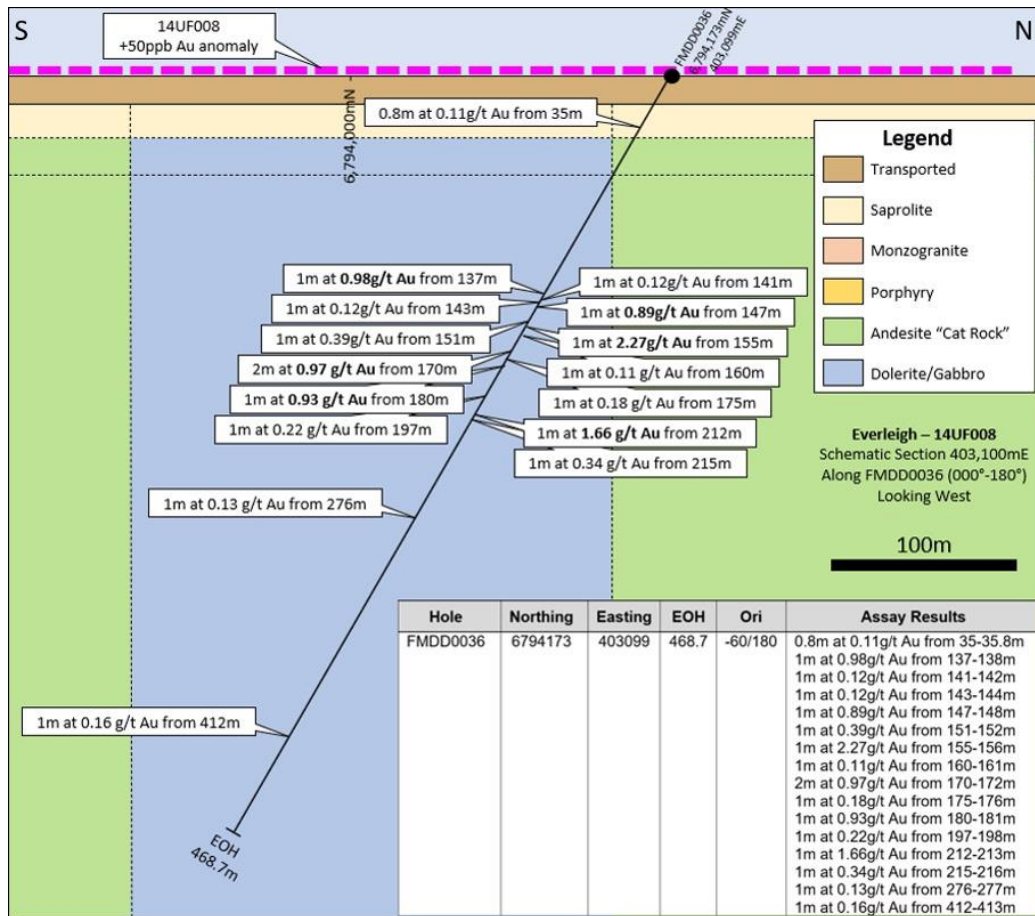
S

N

14UF008
+50ppb Au anomaly

FMDD0036
6,794,173mN
403,099mE

6,794,000mN

0.8m at 0.11g/t Au from 35m

Legend

Transported

Saprolite

Monzogranite

Porphyry

Andesite "Cat Rock"

Dolerite/Gabbro

1m at **0.98g/t Au** from 137m

1m at 0.12g/t Au from 141m

1m at 0.12g/t Au from 143m

1m at **0.89g/t Au** from 147m

1m at 0.39g/t Au from 151m

1m at **2.27g/t Au** from 155m

2m at **0.97 g/t Au** from 170m

1m at 0.11 g/t Au from 160m

1m at **0.93 g/t Au** from 180m

1m at 0.18 g/t Au from 175m

1m at 0.22 g/t Au from 197m

1m at **1.66 g/t Au** from 212m

1m at 0.34 g/t Au from 215m

Everleigh – 14UF008
Schematic Section 403,100mE
Along FMDD0036 (000°-180°)
Looking West

1m at 0.13 g/t Au from 276m

100m

| Hole | Northing | Easting | EOH | Ori | Assay Results |
|---|---|---|---|---|---|
| FMDD0036 | 6794173 | 403099 | 468.7 | -60/180 | 0.8m at 0.11g/t Au from 35-35.8m<br>1m at 0.98g/t Au from 137-138m<br>1m at 0.12g/t Au from 141-142m<br>1m at 0.12g/t Au from 143-144m<br>1m at 0.89g/t Au from 147-148m<br>1m at 0.39g/t Au from 151-152m<br>1m at 2.27g/t Au from 155-156m<br>1m at 0.11g/t Au from 160-161m<br>2m at 0.97g/t Au from 170-172m<br>1m at 0.18g/t Au from 175-176m<br>1m at 0.93g/t Au from 180-181m<br>1m at 0.22g/t Au from 197-198m<br>1m at 1.66g/t Au from 212-213m<br>1m at 0.34g/t Au from 215-216m<br>1m at 0.13g/t Au from 276-277m<br>1m at 0.16g/t Au from 412-413m |

1m at 0.16 g/t Au from 412m

EOH
468.7m